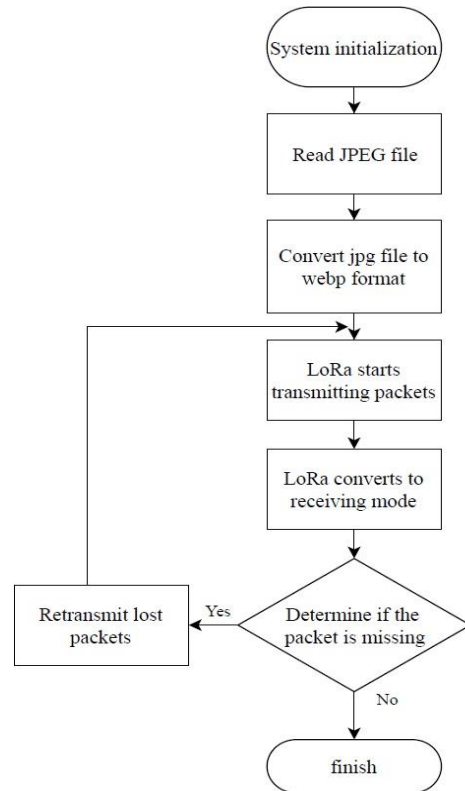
System initialization

Read JPEG file

Convert jpg file to webp format

LoRa starts transmitting packets

LoRa converts to receiving mode

Determine if the packet is missing

Yes

Retransmit lost packets

No

finish